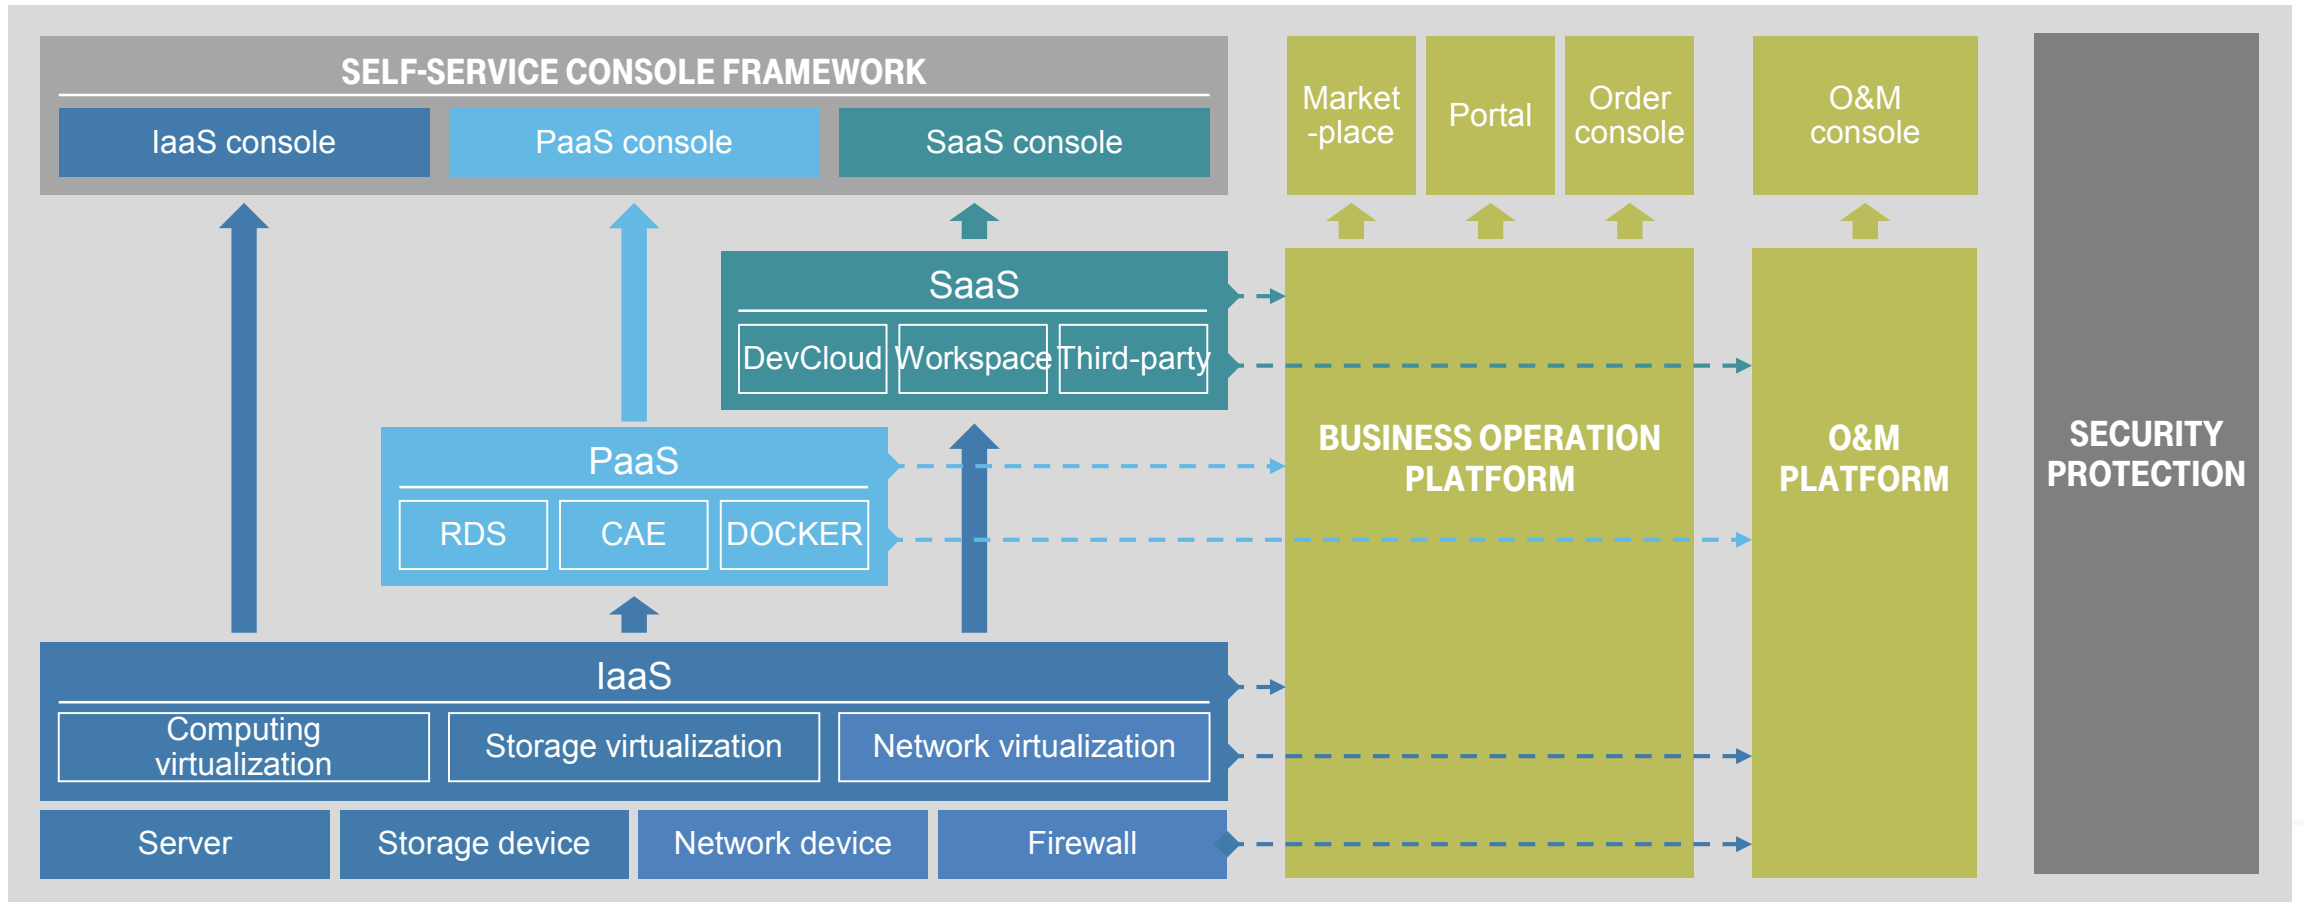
SELF-SERVICE CONSOLE FRAMEWORK

IaaS console

PaaS console

SaaS console

Market -place

Portal

Order console

O&M console

SaaS

DevCloud

Workspace

Third-party

BUSINESS OPERATION PLATFORM

O&M PLATFORM

SECURITY PROTECTION

PaaS

RDS

CAE

DOCKER

IaaS

Computing virtualization

Storage virtualization

Network virtualization

Server

Storage device

Network device

Firewall